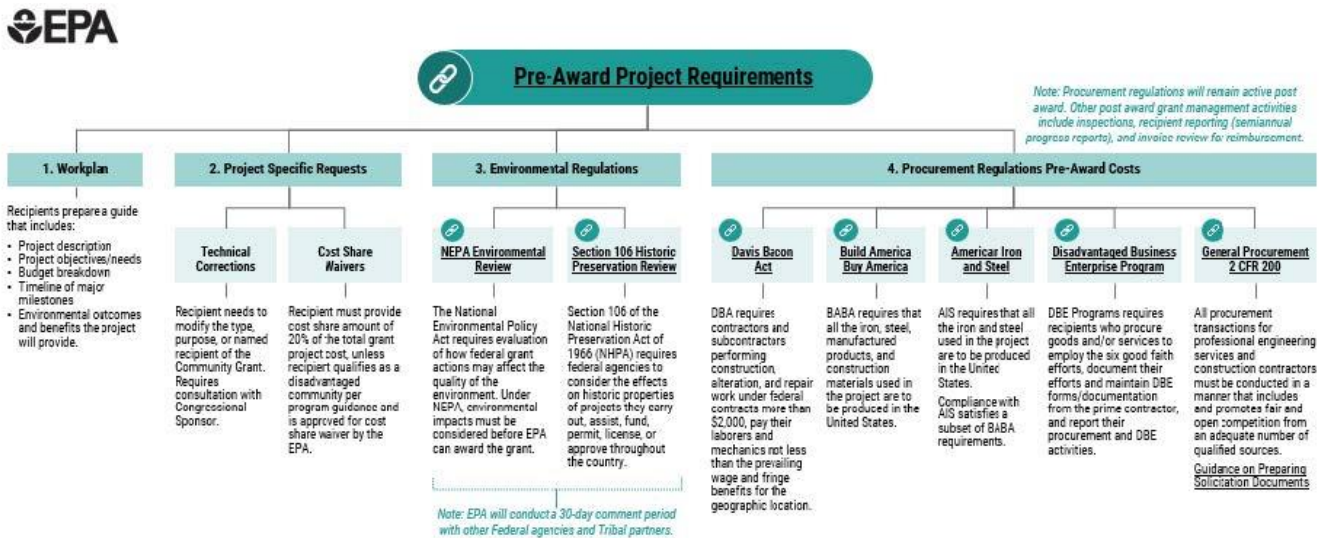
EPA

Pre-Award Project Requirements

Note: Procurement regulations will remain active post award. Other post award grant management activities include inspections, recipient reporting (semiannual progress reports), and invoice review for reimbursement.

1. Workplan

Recipients prepare a guide that includes:
- Project description
- Project objectives/needs
- Budget breakdown
- Timeline of major milestones
- Environmental outcomes and benefits the project will provide.

2. Project Specific Requests

Technical Corrections

Recipient needs to modify the type, purpose, or named recipient of the Community Grant. Requires consultation with Congressional Sponsor.

Cost Share Waivers

Recipient must provide cost share amount of 20% of the total grant project cost, unless recipient qualifies as a disadvantaged community per program guidance and is approved for cost share waiver by the EPA.

3. Environmental Regulations

NEPA Environmental Review

The National Environmental Policy Act requires evaluation of how federal grant actions may affect the quality of the environment. Under NEPA, environmental impacts must be considered before EPA can award the grant.

Section 106 Historic Preservation Review

Section 106 of the National Historic Preservation Act of 1966 (NHPA) requires federal agencies to consider the effects on historic properties of projects they carry out, assist, fund, permit, license, or approve throughout the country.

Note: EPA will conduct a 30-day comment period with other Federal agencies and Tribal partners.

4. Procurement Regulations Pre-Award Costs

Davis Bacon Act

DBA requires contractors and subcontractors performing construction, alteration, and repair work under federal contracts more than $2,000, pay their laborers and mechanics not less than the prevailing wage and fringe benefits for the geographic location.

Build America Buy America

BABA requires that all the iron, steel, manufactured products, and construction materials used in the project are to be produced in the United States.

American Iron and Steel

AIS requires that all the iron and steel used in the project are to be produced in the United States.

Compliance with AIS satisfies a subset of BABA requirements.

Disadvantaged Business Enterprise Program

DBE Programs requires recipients who procure goods and/or services to employ the six good faith efforts, document their efforts and maintain DBE forms/documentation from the prime contractor, and report their procurement and DBE activities.

General Procurement 2 CFR 200

All procurement transactions for professional engineering services and construction contractors must be conducted in a manner that includes and promotes fair and open competition from an adequate number of qualified sources.

Guidance on Preparing Solicitation Documents